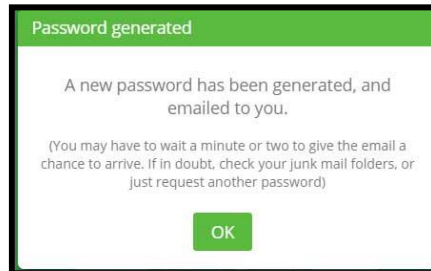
Password generated

A new password has been generated, and emailed to you.

(You may have to wait a minute or two to give the email a chance to arrive. If in doubt, check your junk mail folders, or just request another password)

OK